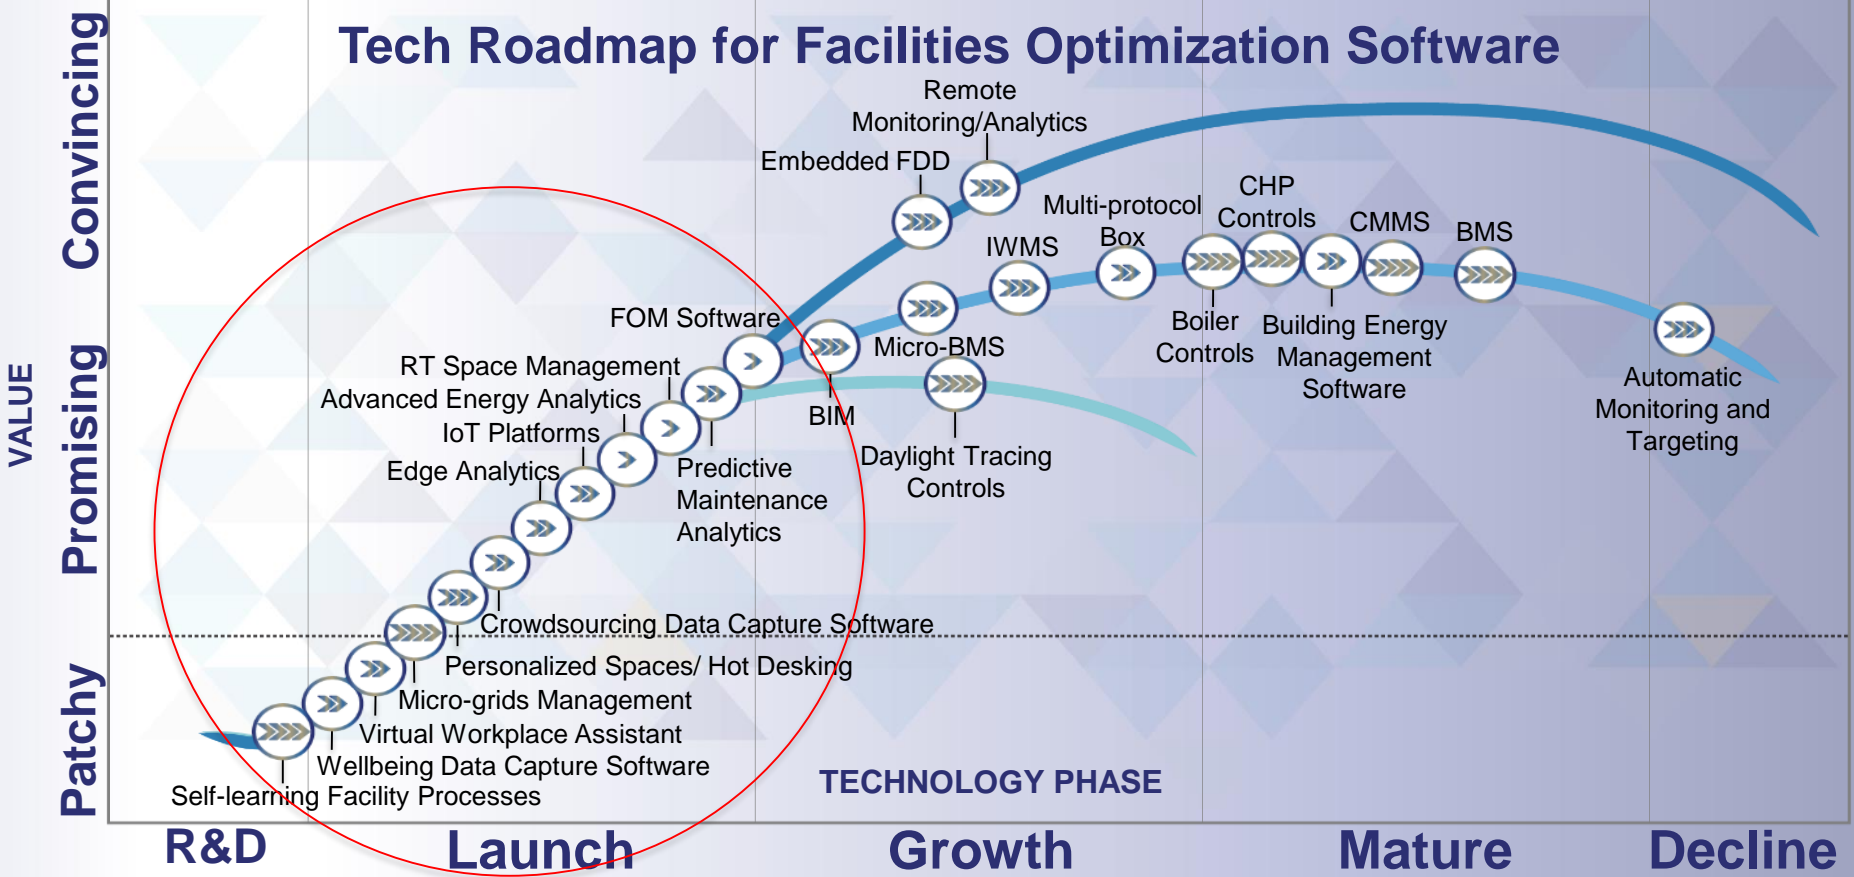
Tech Roadmap for Facilities Optimization Software

Convincing
Promising
Patchy
VALUE

Remote Monitoring/Analytics
Embedded FDD
Multi-protocol Box
CHP Controls
CMMS
BMS
IWMS
FOM Software
Micro-BMS
Boiler Controls
Building Energy Management Software
RT Space Management
Advanced Energy Analytics
IoT Platforms
Edge Analytics
BIM
Predictive Maintenance Analytics
Daylight Tracing Controls
Automatic Monitoring and Targeting
Crowdsourcing Data Capture Software
Personalized Spaces/ Hot Desking
Micro-grids Management
Virtual Workplace Assistant
Wellbeing Data Capture Software
Self-learning Facility Processes
TECHNOLOGY PHASE

R&D
Launch
Growth
Mature
Decline